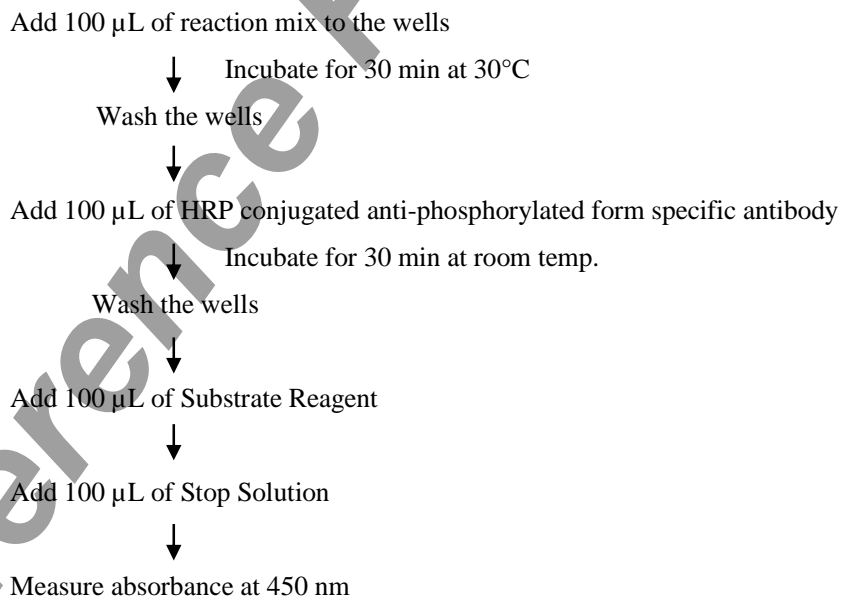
Add 100 µL of reaction mix to the wells

Incubate for 30 min at 30°C

Wash the wells

Add 100 µL of HRP conjugated anti-phosphorylated form specific antibody

Incubate for 30 min at room temp.

Wash the wells

Add 100 µL of Substrate Reagent

Add 100 µL of Stop Solution

Measure absorbance at 450 nm

erence